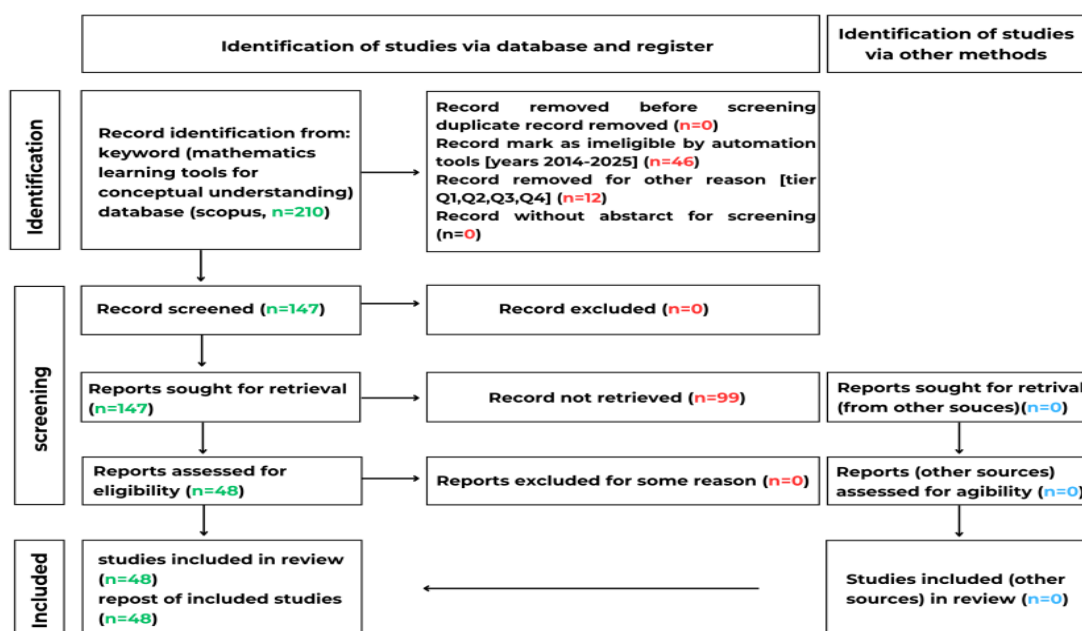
Identification of studies via database and register

Identification of studies via other methods

Identification

Record identification from: keyword (mathematics learning tools for conceptual understanding) database (scopus, n=210)

Record removed before screening duplicate record removed (n=0)
Record mark as imeligible by automation tools [years 2014-2025] (n=46)
Record removed for other reason [tier Q1,Q2,Q3,Q4] (n=12)
Record without abstarct for screening (n=0)

screening

Record screened (n=147)

Record excluded (n=0)

Reports sought for retrieval (n=147)

Record not retrieved (n=99)

Reports sought for retrival (from other souces)(n=0)

Reports assessed for eligibility (n=48)

Reports excluded for some reason (n=0)

Reports (other sources) assessed for agibility (n=0)

Included

studies included in review (n=48)
repost of included studies (n=48)

Studies included (other sources) in review (n=0)